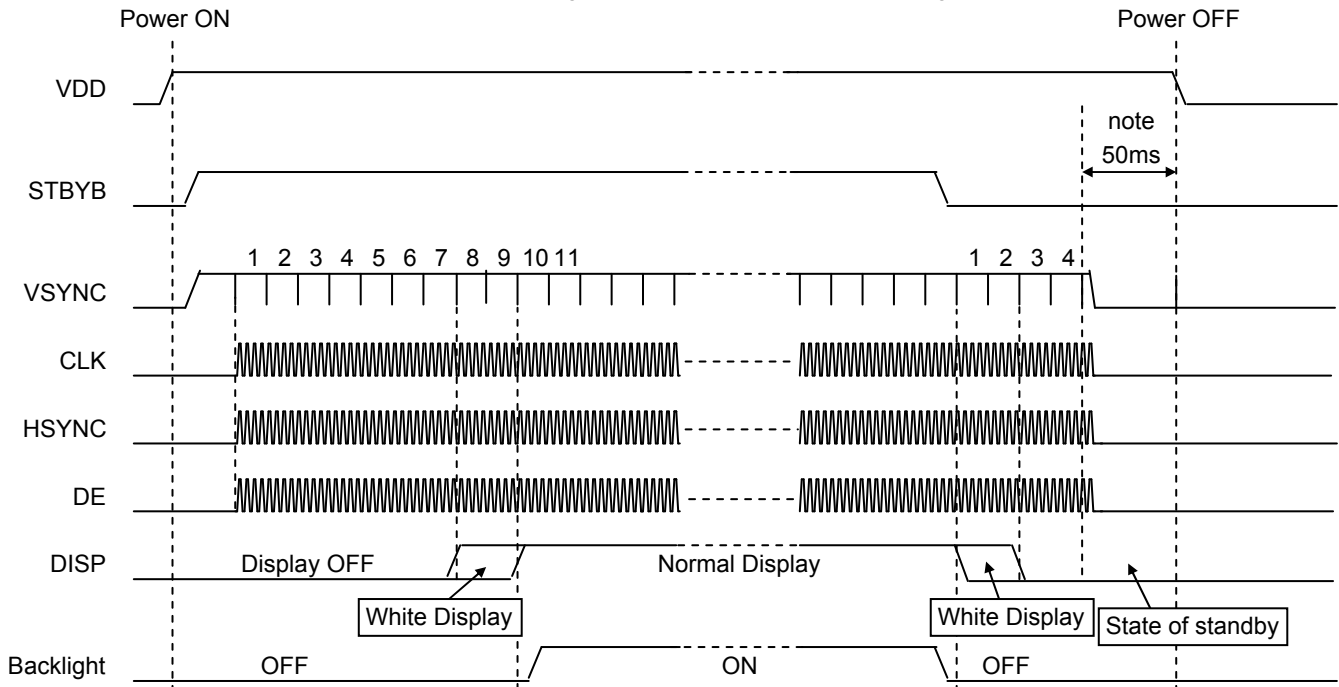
Power ON

Power OFF

VDD

note
50ms

STBYB

1 2 3 4 5 6 7 8 9 10 11

1 2 3 4

VSYNC

CLK

HSYNC

DE

DISP

Display OFF

Normal Display

White Display

White Display

State of standby

Backlight

OFF

ON

OFF